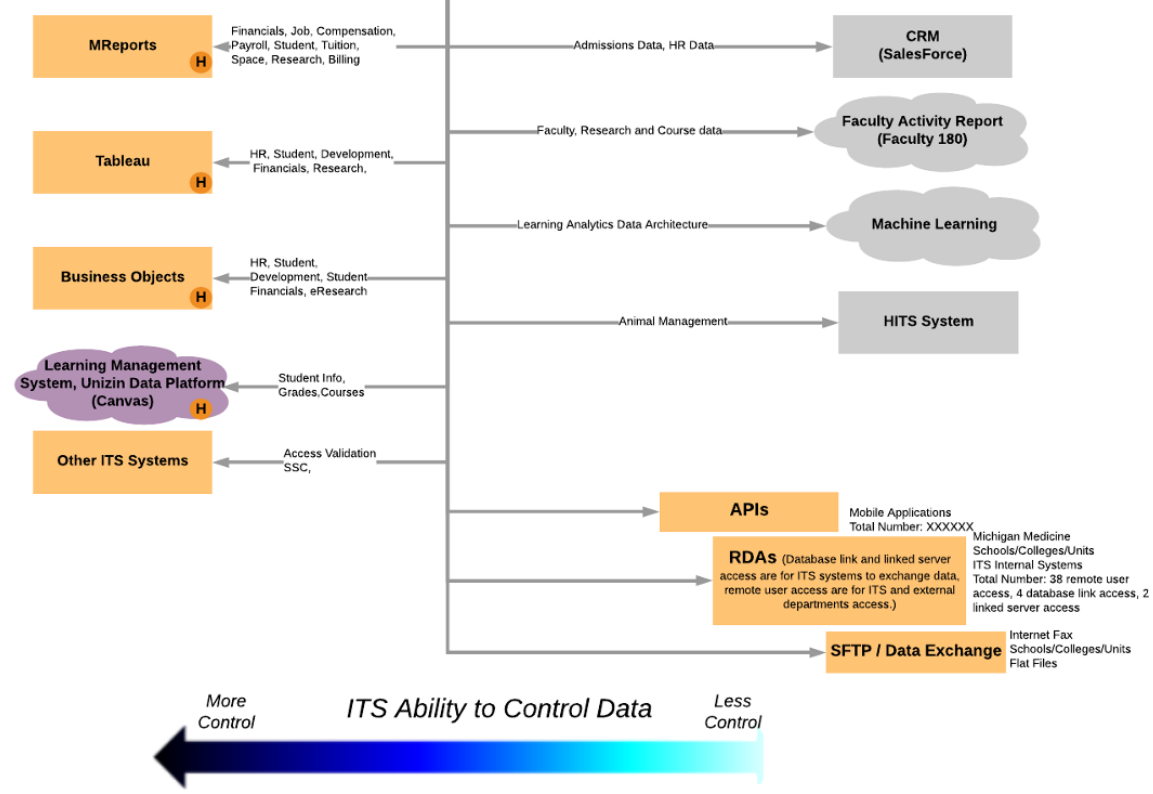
MReports
H
Financials, Job, Compensation, Payroll, Student, Tuition, Space, Research, Billing

Admissions Data, HR Data

CRM
(SalesForce)

Tableau
H
HR, Student, Development, Financials, Research,

Faculty, Research and Course data

Faculty Activity Report
(Faculty 180)

Learning Analytics Data Architecture

Machine Learning

Business Objects
H
HR, Student, Development, Student Financials, eResearch

Animal Management

HITS System

Learning Management System, Unizin Data Platform (Canvas)
H
Student Info, Grades,Courses

Other ITS Systems
Access Validation
SSC,

APIs
Mobile Applications
Total Number: XXXXXX

RDAs (Database link and linked server access are for ITS systems to exchange data, remote user access are for ITS and external departments access.)
Michigan Medicine
Schools/Colleges/Units
ITS Internal Systems
Total Number: 38 remote user access, 4 database link access, 2 linked server access

SFTP / Data Exchange
Internet Fax
Schools/Colleges/Units
Flat Files

More Control
ITS Ability to Control Data
Less Control